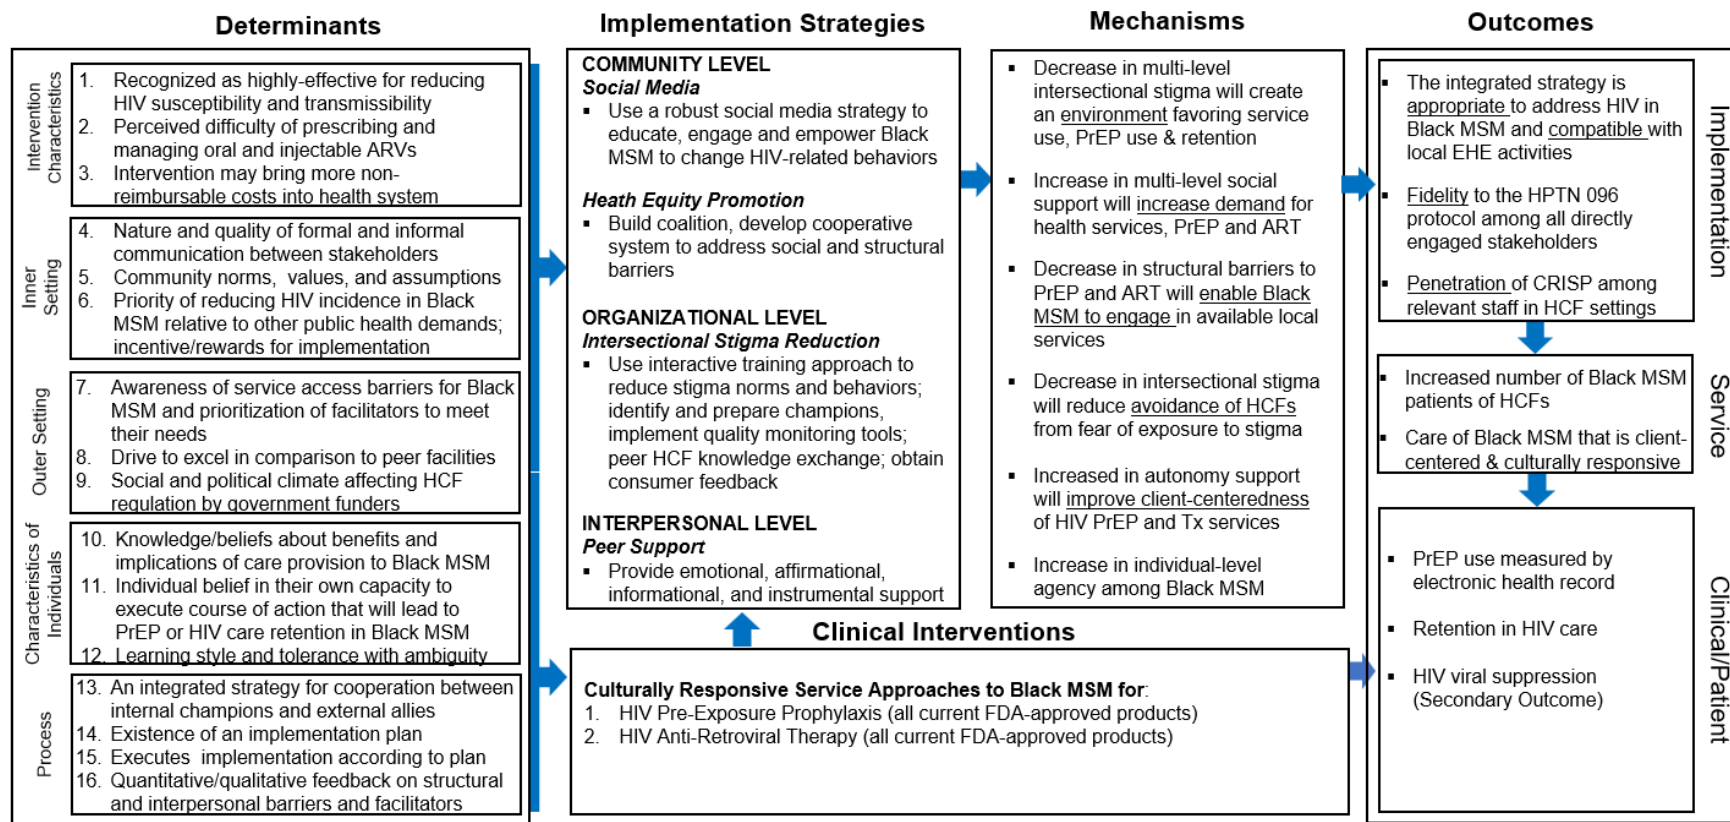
Determinants

Intervention Characteristics

1. Recognized as highly-effective for reducing HIV susceptibility and transmissibility
2. Perceived difficulty of prescribing and managing oral and injectable ARVs
3. Intervention may bring more non-reimbursable costs into health system

Inner Setting

4. Nature and quality of formal and informal communication between stakeholders
5. Community norms, values, and assumptions
6. Priority of reducing HIV incidence in Black MSM relative to other public health demands; incentive/rewards for implementation

Outer Setting

7. Awareness of service access barriers for Black MSM and prioritization of facilitators to meet their needs
8. Drive to excel in comparison to peer facilities
9. Social and political climate affecting HCF regulation by government funders

Characteristics of Individuals

10. Knowledge/beliefs about benefits and implications of care provision to Black MSM
11. Individual belief in their own capacity to execute course of action that will lead to PrEP or HIV care retention in Black MSM
12. Learning style and tolerance with ambiguity

Process

13. An integrated strategy for cooperation between internal champions and external allies
14. Existence of an implementation plan
15. Executes implementation according to plan
16. Quantitative/qualitative feedback on structural and interpersonal barriers and facilitators

Implementation Strategies

COMMUNITY LEVEL
Social Media
▪ Use a robust social media strategy to educate, engage and empower Black MSM to change HIV-related behaviors

Heath Equity Promotion
▪ Build coalition, develop cooperative system to address social and structural barriers

ORGANIZATIONAL LEVEL
Intersectional Stigma Reduction
▪ Use interactive training approach to reduce stigma norms and behaviors; identify and prepare champions, implement quality monitoring tools; peer HCF knowledge exchange; obtain consumer feedback

INTERPERSONAL LEVEL
Peer Support
▪ Provide emotional, affirmational, informational, and instrumental support

Mechanisms

▪ Decrease in multi-level intersectional stigma will create an environment favoring service use, PrEP use & retention
▪ Increase in multi-level social support will increase demand for health services, PrEP and ART
▪ Decrease in structural barriers to PrEP and ART will enable Black MSM to engage in available local services
▪ Decrease in intersectional stigma will reduce avoidance of HCFs from fear of exposure to stigma
▪ Increased in autonomy support will improve client-centeredness of HIV PrEP and Tx services
▪ Increase in individual-level agency among Black MSM

Clinical Interventions

Culturally Responsive Service Approaches to Black MSM for:
1. HIV Pre-Exposure Prophylaxis (all current FDA-approved products)
2. HIV Anti-Retroviral Therapy (all current FDA-approved products)

Outcomes

Implementation
▪ The integrated strategy is appropriate to address HIV in Black MSM and compatible with local EHE activities
▪ Fidelity to the HPTN 096 protocol among all directly engaged stakeholders
▪ Penetration of CRISP among relevant staff in HCF settings

Service
▪ Increased number of Black MSM patients of HCFs
▪ Care of Black MSM that is client-centered & culturally responsive

Clinical/Patient
▪ PrEP use measured by electronic health record
▪ Retention in HIV care
▪ HIV viral suppression (Secondary Outcome)